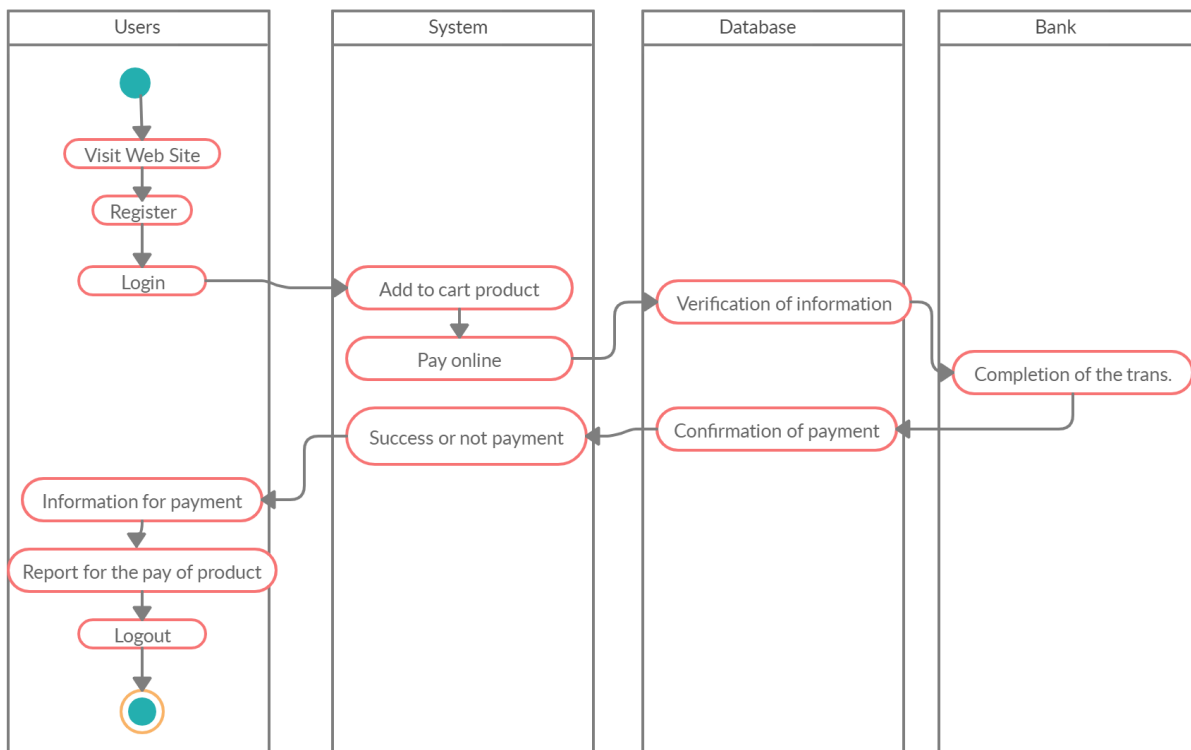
Users

System

Database

Bank

Visit Web Site

Register

Login

Add to cart product

Pay online

Verification of information

Completion of the trans.

Confirmation of payment

Success or not payment

Information for payment

Report for the pay of product

Logout